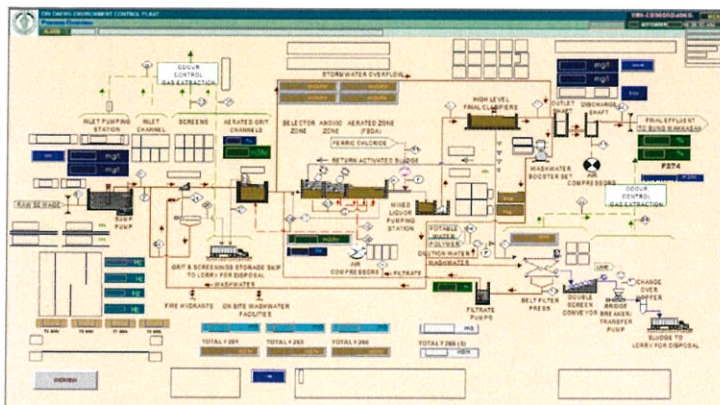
ODOUR CONTROL GAS EXTRACTION

STORM WATER OVERFLOW

INLET PUMPING STATION

INLET CHANNEL

SCREENS

AERATED GRIT CHANNELS

SELECTOR ZONE

ANOXIC ZONE

AERATED ZONE (FBDA)

HIGH LEVEL FINAL CLARIFIERS

OUTLET SHAFT

DISCHARGE SHAFT

FINAL EFFLUENT TO SUNG WAKKASAN

FERRIC CHLORIDE

RETURN ACTIVATED SLUDGE

WASHWATER BOOSTER SET

COMPRESSORS

F274

ODOUR CONTROL GAS EXTRACTION

RAW SEWAGE

SUMP PUMP

MIXED LIQUOR PUMPING STATION

POTABLE WATER

POLYMER

DILUTION WATER

WASHWATER

AIR COMPRESSORS

FILTRATE

GRIT & SCREENINGS STORAGE SKIP TO LORRY FOR DISPOSAL

WASHWATER

FIRE HYDRANTS

ON SITE WASHWATER FACILITIES

FILTRATE PUMPS

BELT FILTER PRESS

DOUBLE SCREW CONVEYOR

BREAKER TRANSFER PUMP

CHANGE OVER HOPPER

SLUDGE TO LORRY FOR DISPOSAL

TOTAL F265

TOTAL F266

TOTAL T266 (3)

OVERVIEW

mg/l

mg/l

mg/l